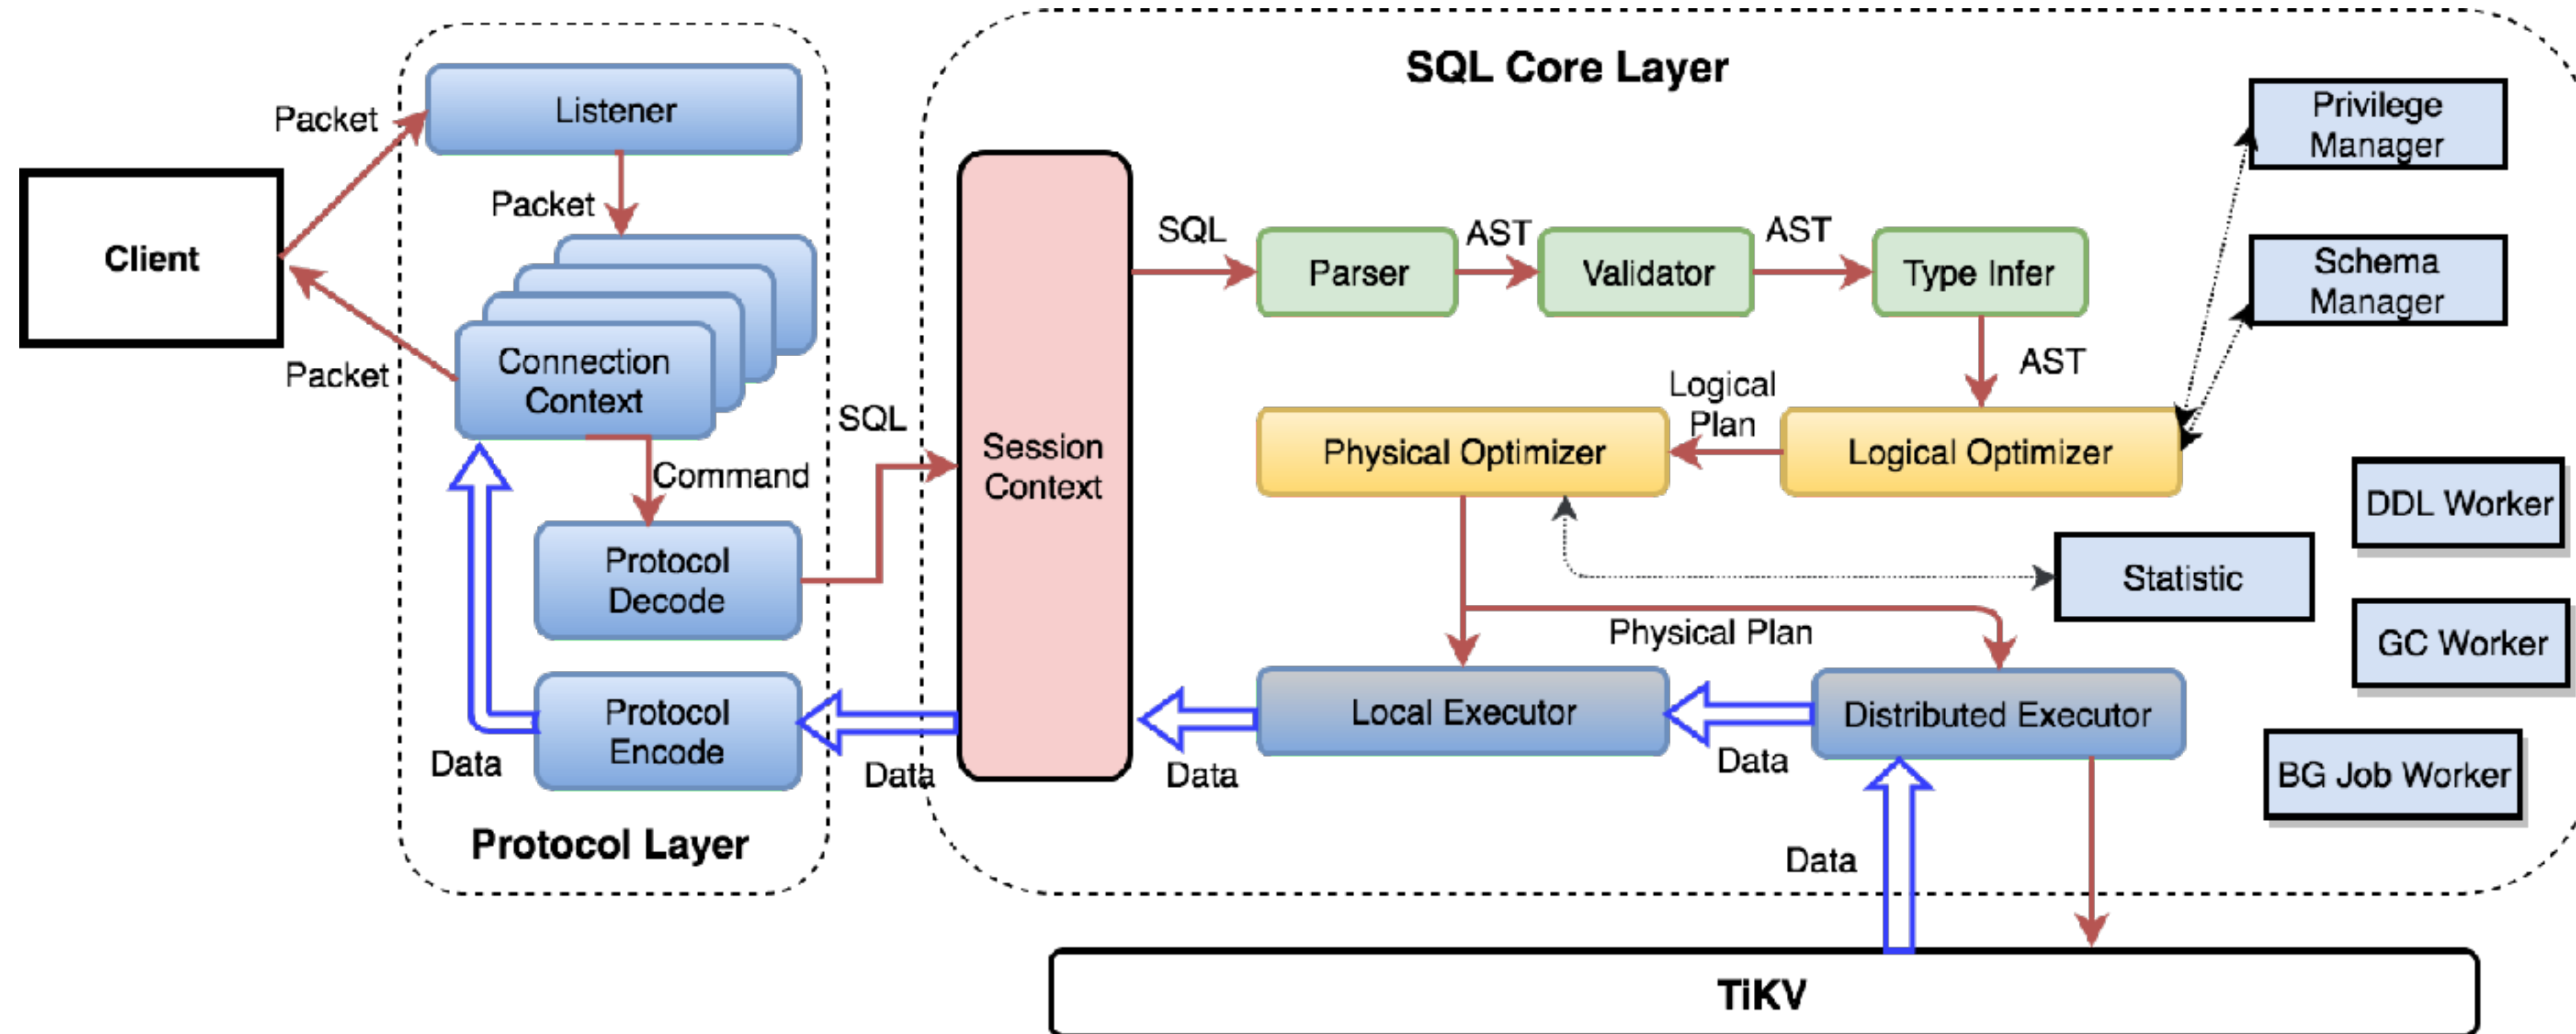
SQL Core Layer

Packet

Listener

Packet

Client

Packet

Connection Context

Command

SQL

Protocol Decode

Protocol Encode

Data

Data

Protocol Layer

Session Context

SQL

Parser

AST

Validator

AST

Type Infer

AST

Logical Plan

Physical Optimizer

Logical Optimizer

Privilege Manager

Schema Manager

DDL Worker

Statistic

GC Worker

Physical Plan

Local Executor

Distributed Executor

Data

Data

BG Job Worker

Data

TiKV